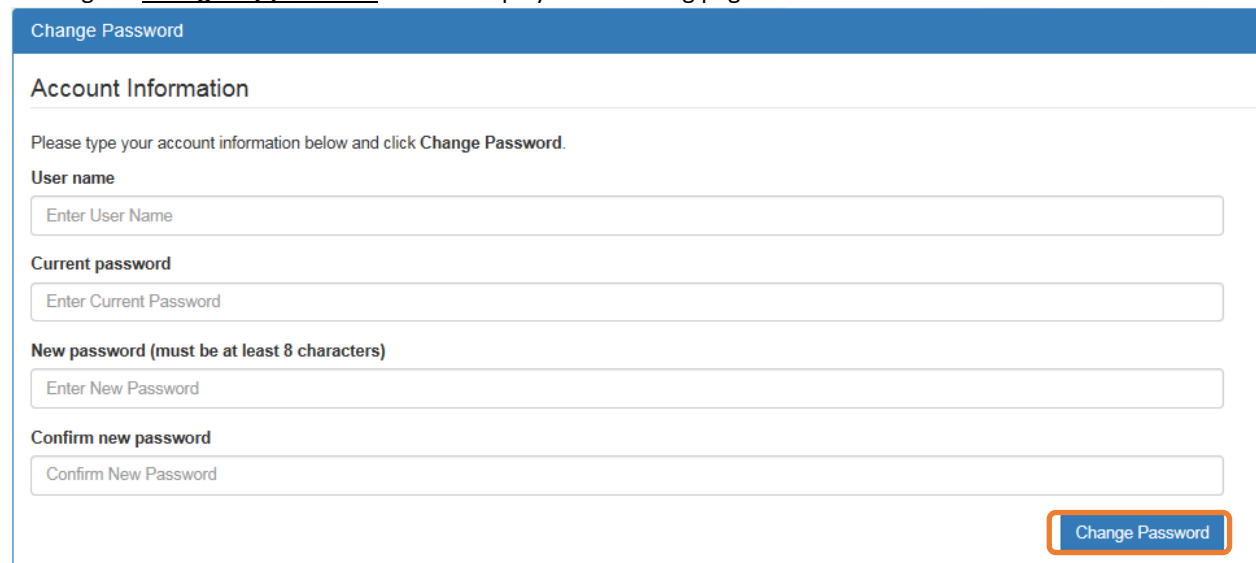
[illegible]

Change Password

Account Information

Please type your account information below and click **Change Password**.

User name

Enter User Name

Current password

Enter Current Password

New password (must be at least 8 characters)

Enter New Password

Confirm new password

Confirm New Password

Change Password